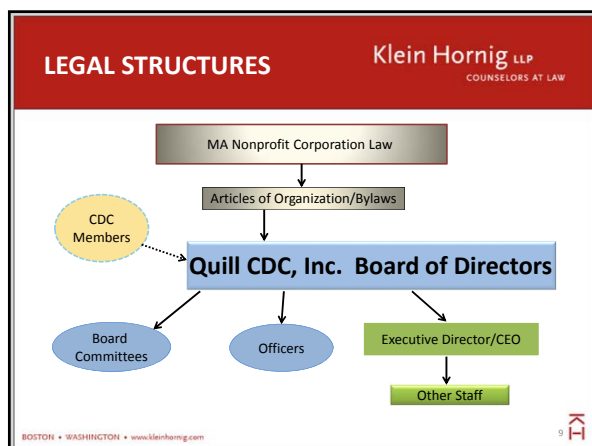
LEGAL STRUCTURES

Klein Hornig LLP
COUNSELORS AT LAW

MA Nonprofit Corporation Law

Articles of Organization/Bylaws

CDC Members

Quill CDC, Inc. Board of Directors

Board Committees

Officers

Executive Director/CEO

Other Staff

BOSTON • WASHINGTON • www.kleinhornig.com

9

KH